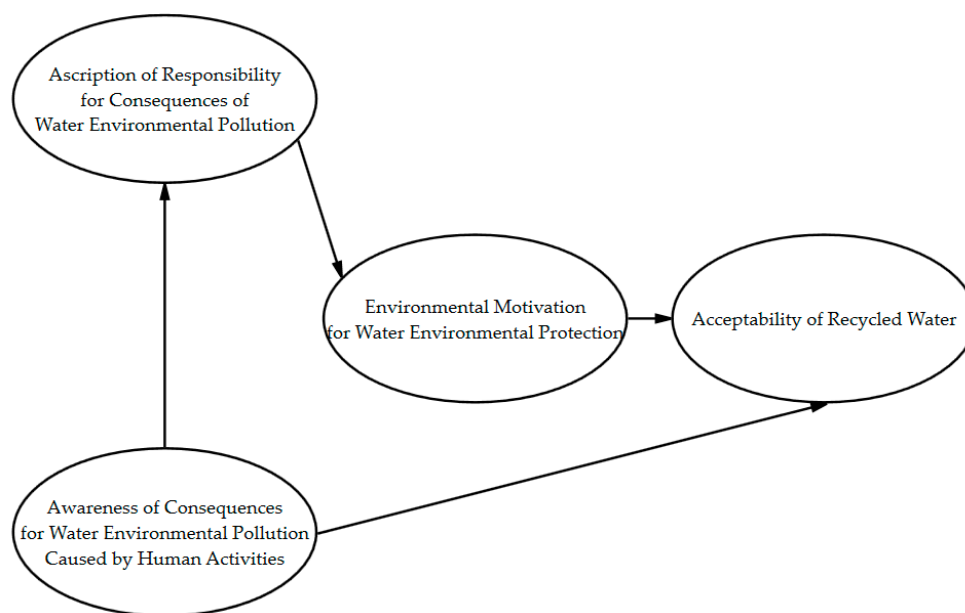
Ascription of Responsibility for Consequences of Water Environmental Pollution

Environmental Motivation for Water Environmental Protection

Acceptability of Recycled Water

Awareness of Consequences for Water Environmental Pollution Caused by Human Activities